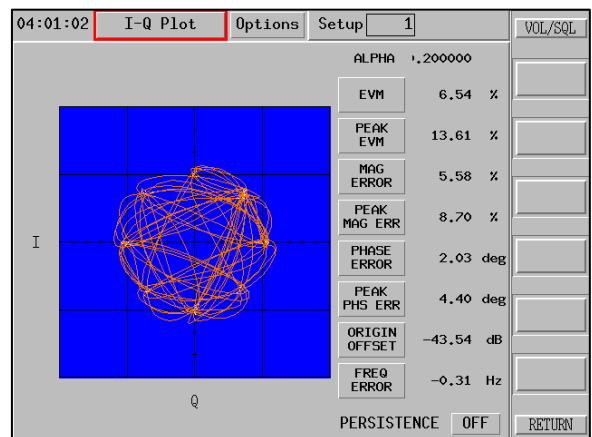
04:01:02 I-Q Plot Options Setup 1 VOL/SQL

ALPHA ›.200000

EVM 6.54 %

PEAK EVM 13.61 %

MAG ERROR 5.58 %

PEAK MAG ERR 8.70 %

PHASE ERROR 2.03 deg

PEAK PHS ERR 4.40 deg

ORIGIN OFFSET −43.54 dB

FREQ ERROR −0.31 Hz

I

Q

PERSISTENCE OFF

RETURN